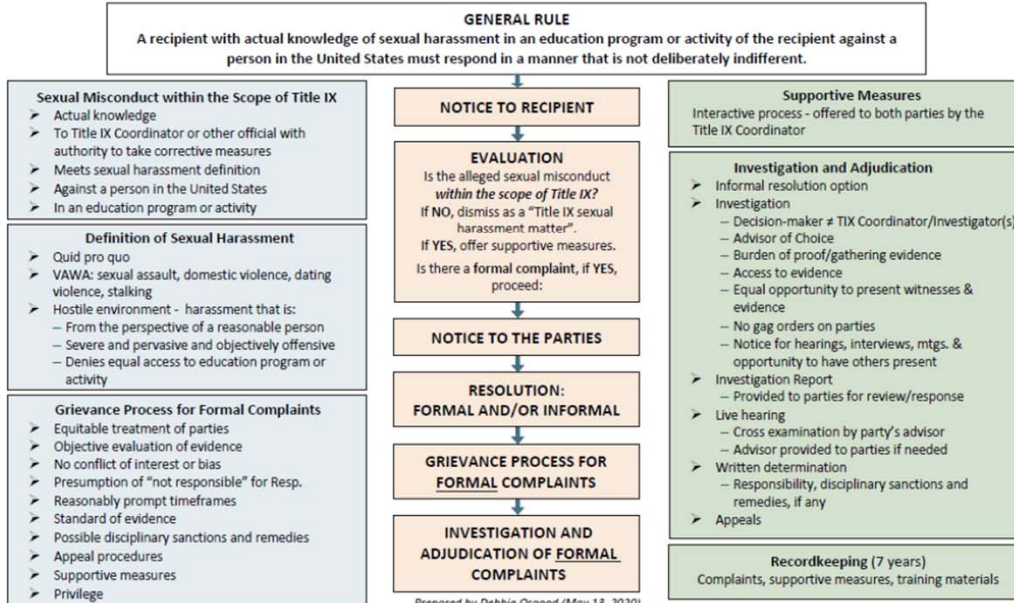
GENERAL RULE
A recipient with actual knowledge of sexual harassment in an education program or activity of the recipient against a person in the United States must respond in a manner that is not deliberately indifferent.

Sexual Misconduct within the Scope of Title IX
➢ Actual knowledge
➢ To Title IX Coordinator or other official with authority to take corrective measures
➢ Meets sexual harassment definition
➢ Against a person in the United States
➢ In an education program or activity

Definition of Sexual Harassment
➢ Quid pro quo
➢ VAWA: sexual assault, domestic violence, dating violence, stalking
➢ Hostile environment - harassment that is:
– From the perspective of a reasonable person
– Severe and pervasive and objectively offensive
– Denies equal access to education program or activity

Grievance Process for Formal Complaints
➢ Equitable treatment of parties
➢ Objective evaluation of evidence
➢ No conflict of interest or bias
➢ Presumption of "not responsible" for Resp.
➢ Reasonably prompt timeframes
➢ Standard of evidence
➢ Possible disciplinary sanctions and remedies
➢ Appeal procedures
➢ Supportive measures
➢ Privilege

NOTICE TO RECIPIENT

EVALUATION
Is the alleged sexual misconduct *within the scope of Title IX?*
If NO, dismiss as a "Title IX sexual harassment matter".
If YES, offer supportive measures.
Is there a formal complaint, if YES, proceed:

NOTICE TO THE PARTIES

RESOLUTION:
FORMAL AND/OR INFORMAL

GRIEVANCE PROCESS FOR FORMAL COMPLAINTS

INVESTIGATION AND ADJUDICATION OF FORMAL COMPLAINTS

Prepared by Debbie Osgood (May 13, 2020)

Supportive Measures
Interactive process - offered to both parties by the Title IX Coordinator

Investigation and Adjudication
➢ Informal resolution option
➢ Investigation
– Decision-maker ≠ TIX Coordinator/Investigator(s)
– Advisor of Choice
– Burden of proof/gathering evidence
– Access to evidence
– Equal opportunity to present witnesses & evidence
– No gag orders on parties
– Notice for hearings, interviews, mtgs. & opportunity to have others present
➢ Investigation Report
– Provided to parties for review/response
➢ Live hearing
– Cross examination by party's advisor
– Advisor provided to parties if needed
➢ Written determination
– Responsibility, disciplinary sanctions and remedies, if any
➢ Appeals

Recordkeeping (7 years)
Complaints, supportive measures, training materials